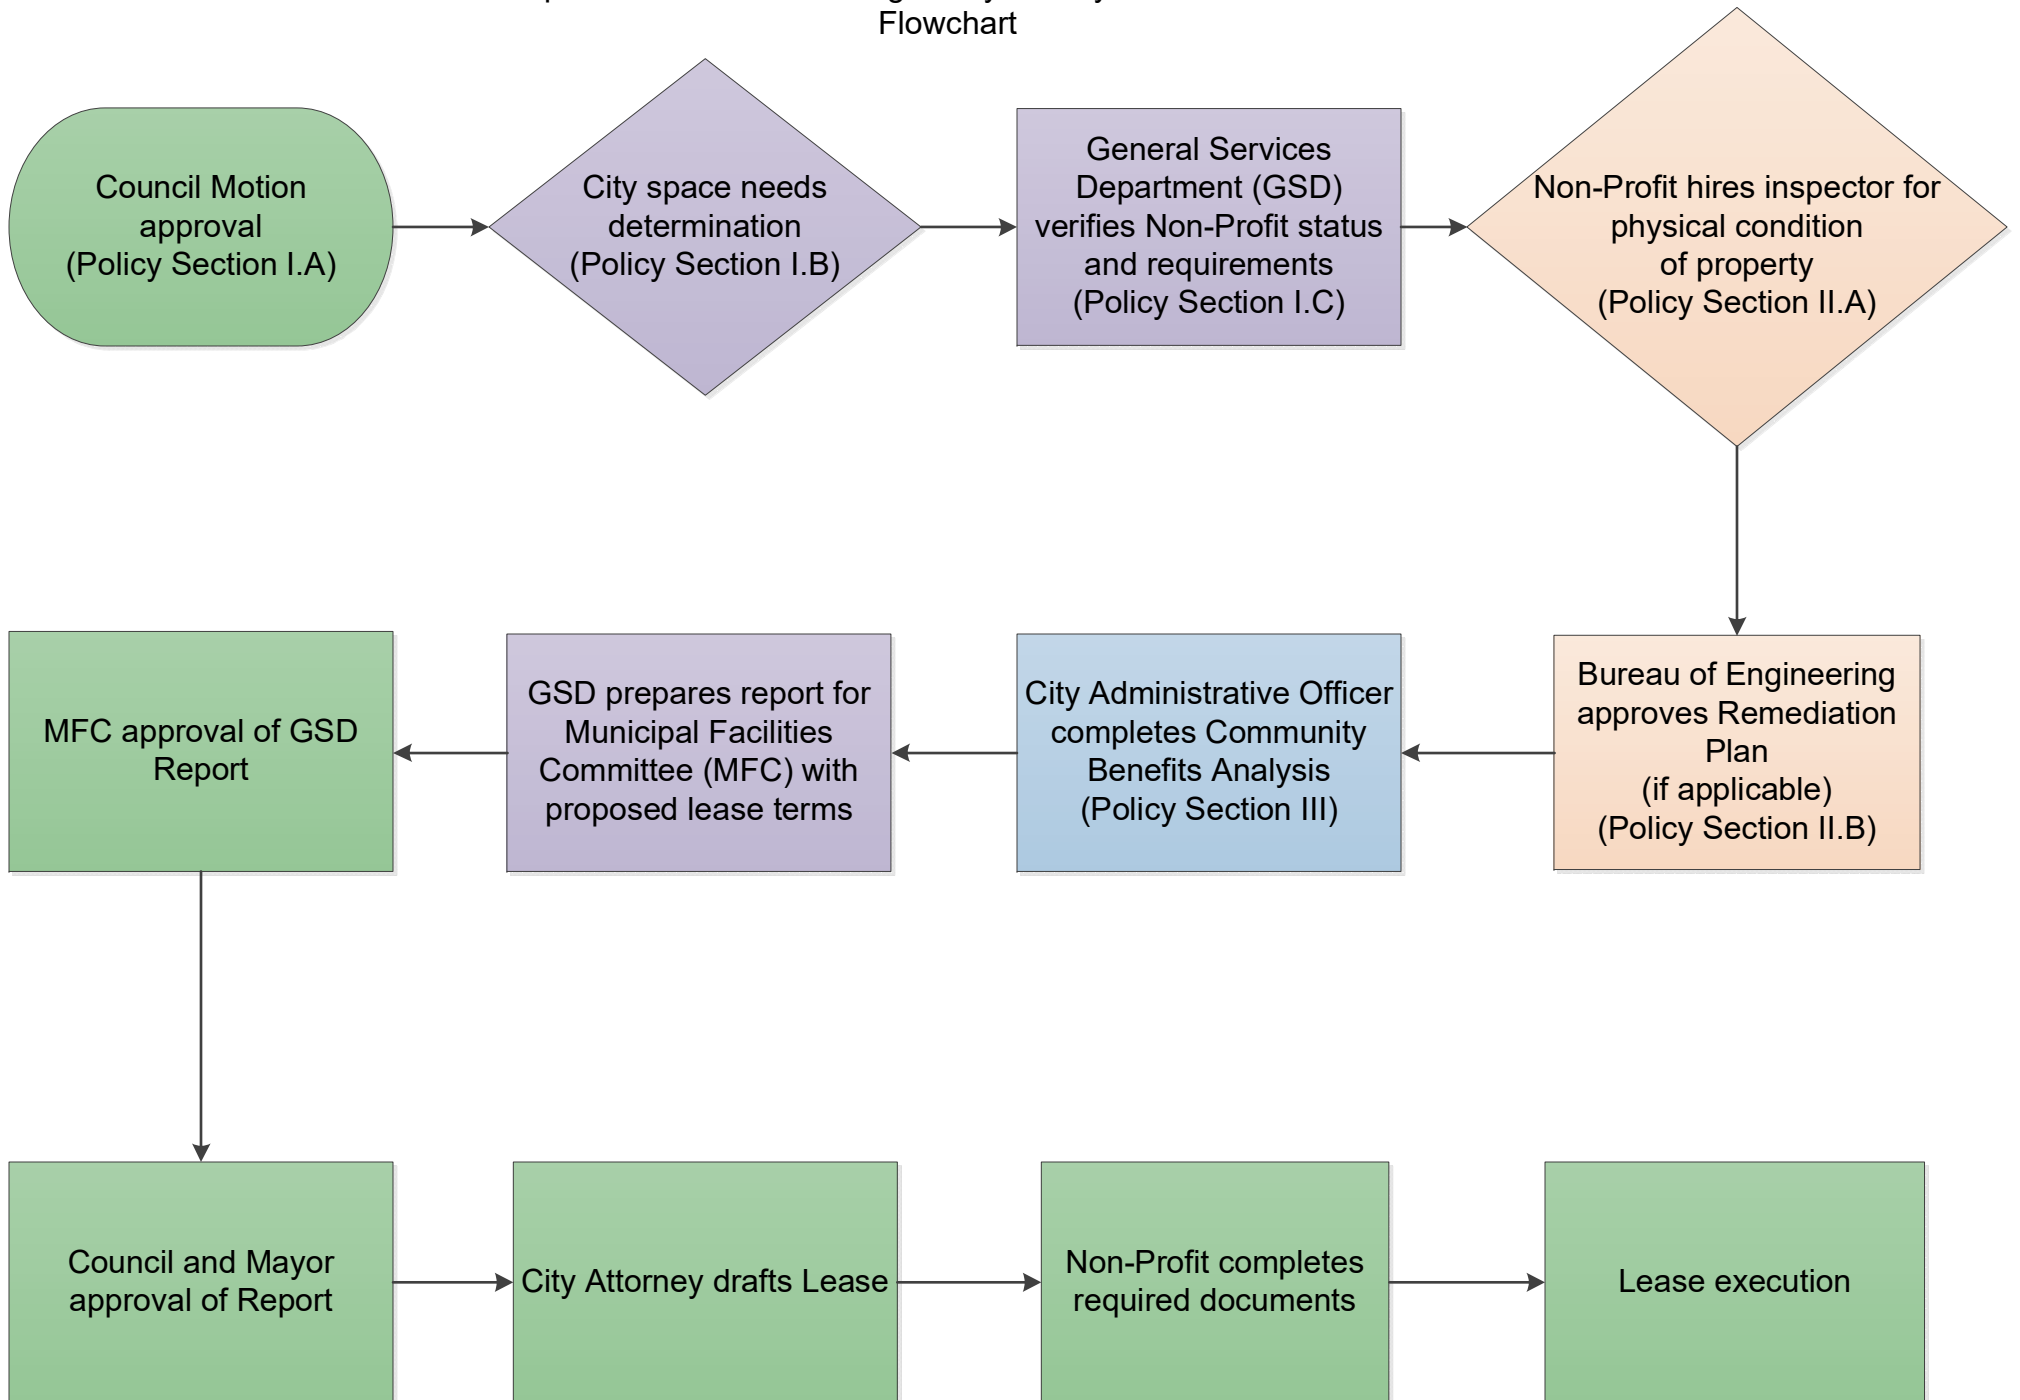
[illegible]
Flowchart

Council Motion approval (Policy Section I.A)

City space needs determination (Policy Section I.B)

General Services Department (GSD) verifies Non-Profit status and requirements (Policy Section I.C)

Non-Profit hires inspector for physical condition of property (Policy Section II.A)

Bureau of Engineering approves Remediation Plan (if applicable) (Policy Section II.B)

City Administrative Officer completes Community Benefits Analysis (Policy Section III)

GSD prepares report for Municipal Facilities Committee (MFC) with proposed lease terms

MFC approval of GSD Report

Council and Mayor approval of Report

City Attorney drafts Lease

Non-Profit completes required documents

Lease execution